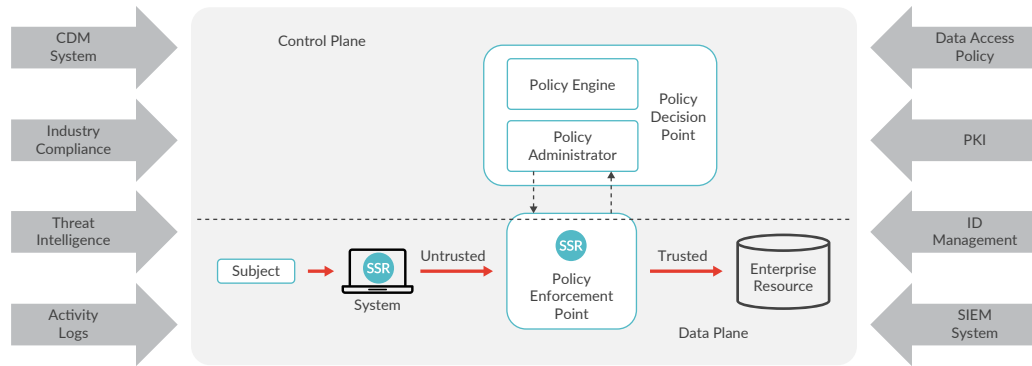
CDM System

Industry Compliance

Threat Intelligence

Activity Logs

Control Plane

Policy Engine

Policy Administrator

Policy Decision Point

Subject

SSR

System

Untrusted

SSR

Policy Enforcement Point

Trusted

Enterprise Resource

Data Plane

Data Access Policy

PKI

ID Management

SIEM System